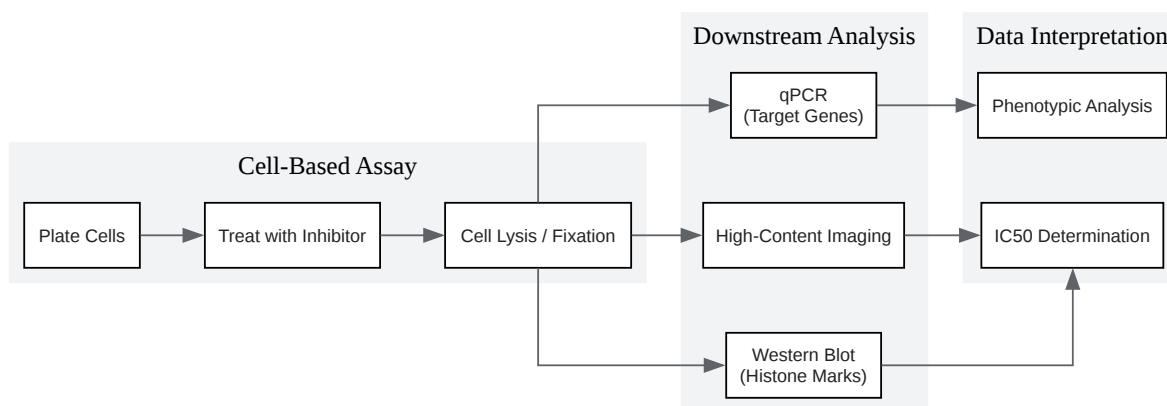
Downstream Analysis

Data Interpretation

qPCR
(Target Genes)

Phenotypic Analysis

Cell-Based Assay

Plate Cells

Treat with Inhibitor

Cell Lysis / Fixation

High-Content Imaging

IC50 Determination

Western Blot
(Histone Marks)